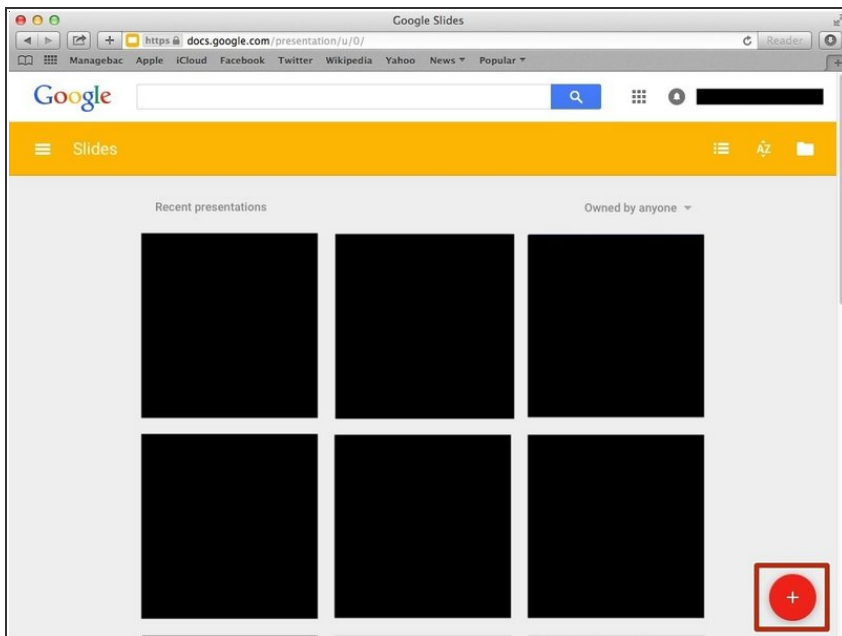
Google Slides

https docs.google.com/presentation/u/0/

Reader

Managebac Apple iCloud Facebook Twitter Wikipedia Yahoo News ▾ Popular ▾

Google

Slides

AZ

Recent presentations

Owned by anyone ▾

+